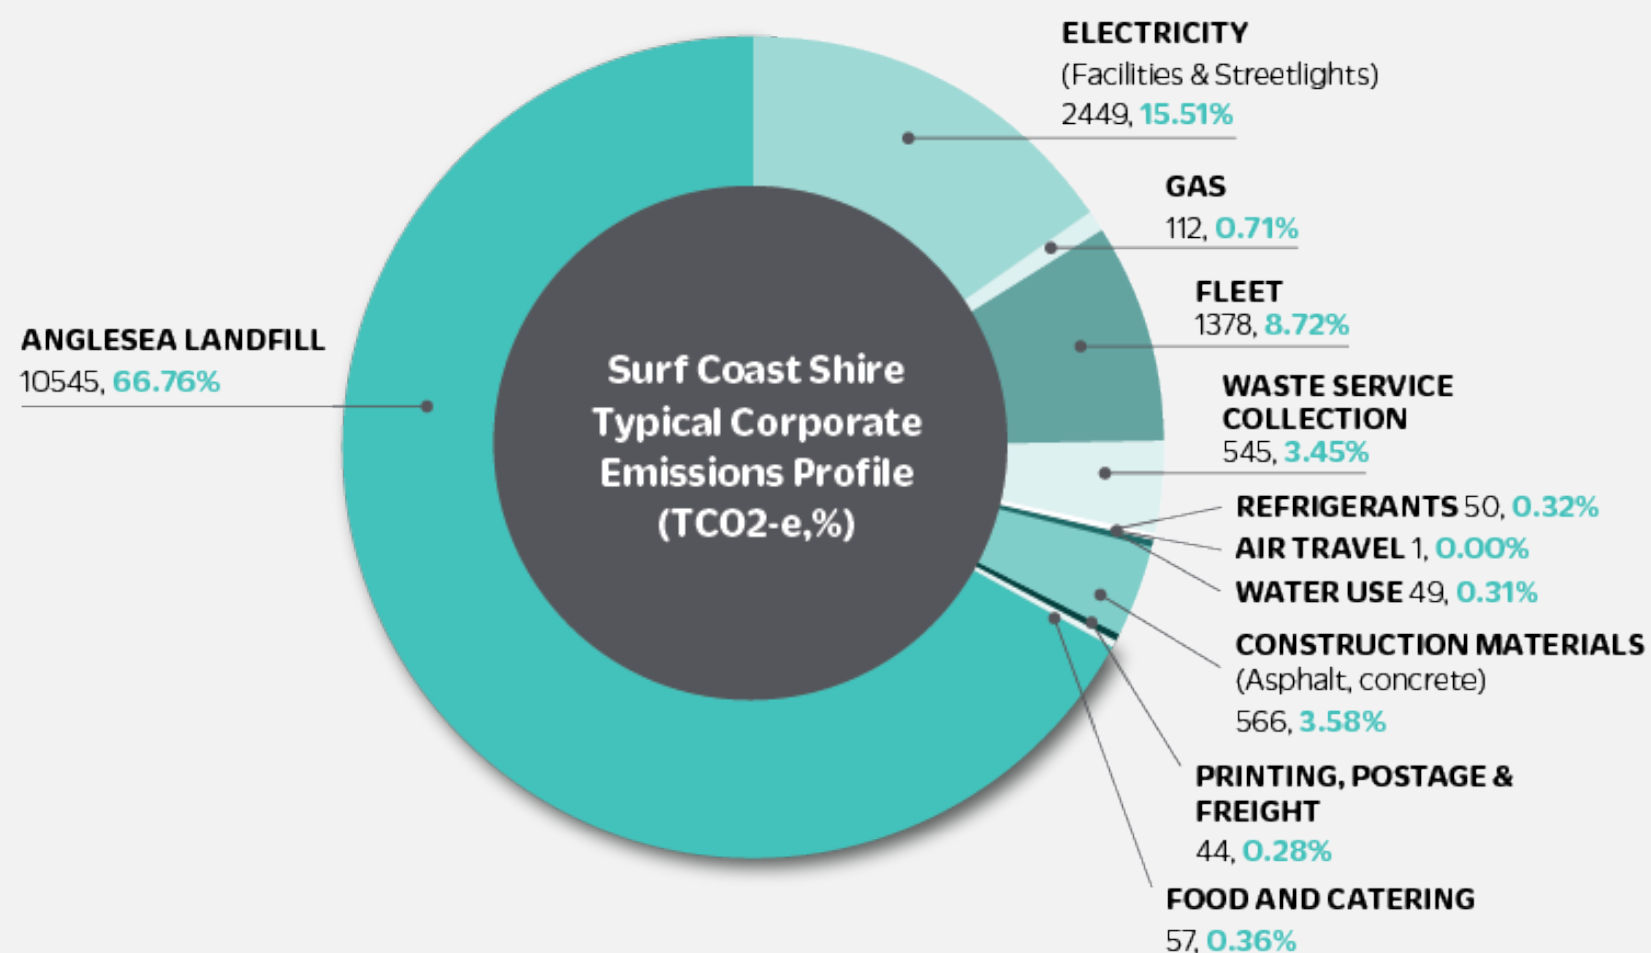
Surf Coast Shire Typical Corporate Emissions Profile (TCO2-e,%)

ELECTRICITY
(Facilities & Streetlights)
2449, 15.51%

GAS
112, 0.71%

FLEET
1378, 8.72%

WASTE SERVICE COLLECTION
545, 3.45%

REFRIGERANTS 50, 0.32%

AIR TRAVEL 1, 0.00%

WATER USE 49, 0.31%

CONSTRUCTION MATERIALS
(Asphalt, concrete)
566, 3.58%

PRINTING, POSTAGE & FREIGHT
44, 0.28%

FOOD AND CATERING
57, 0.36%

ANGLESEA LANDFILL
10545, 66.76%